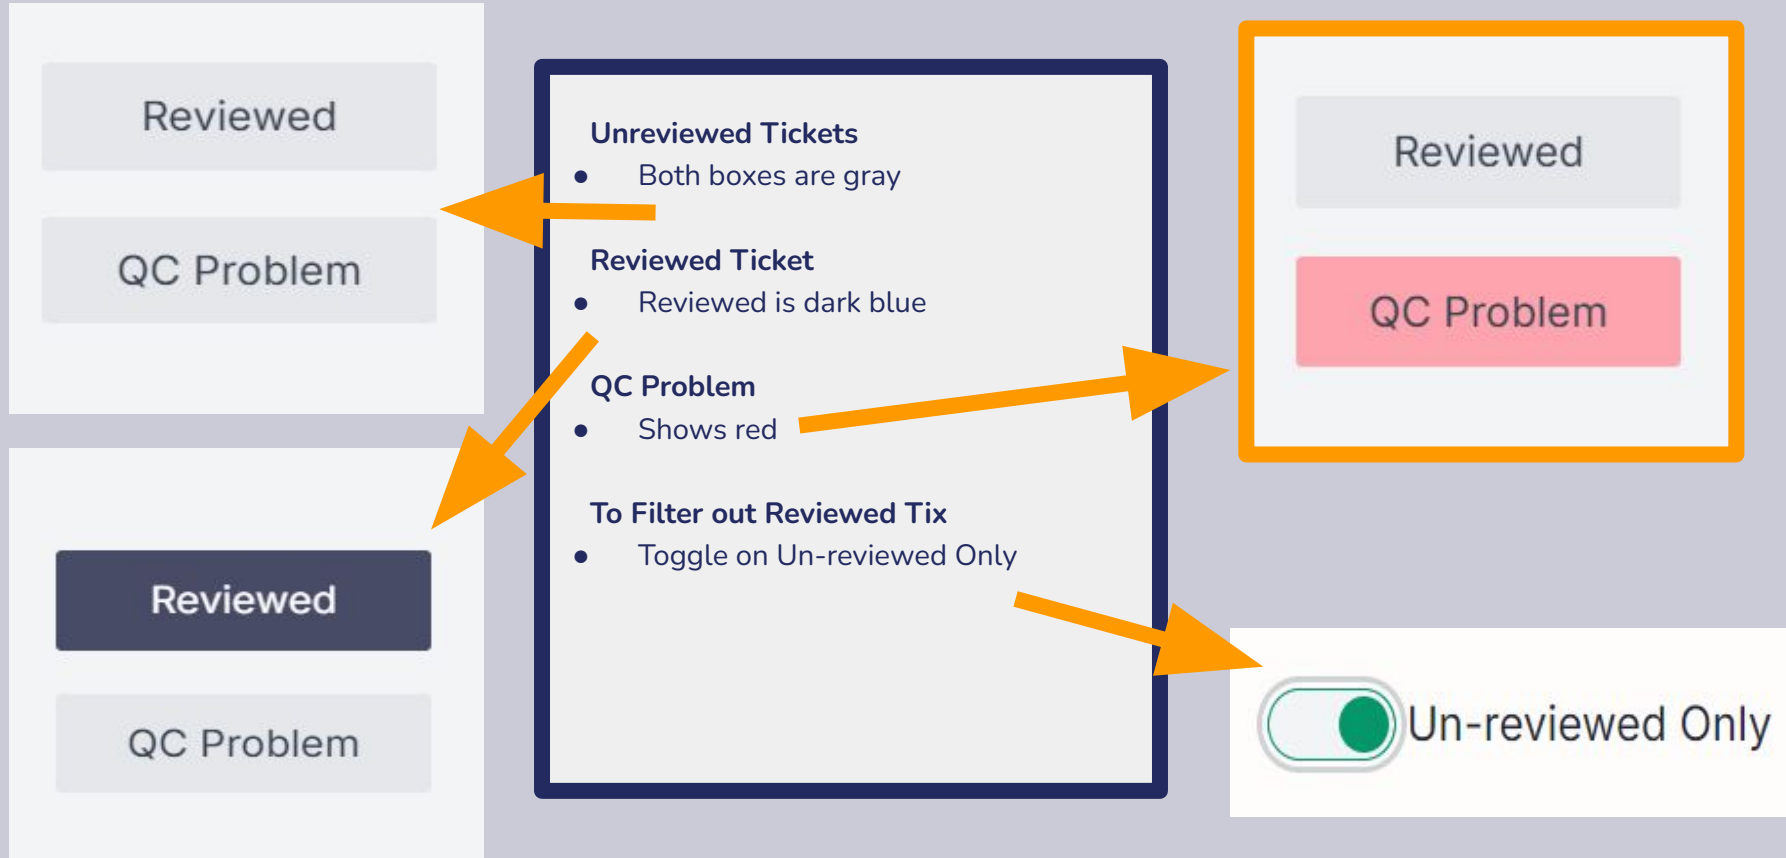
Reviewed

QC Problem

Reviewed

QC Problem

Unreviewed Tickets
• Both boxes are gray

Reviewed Ticket
• Reviewed is dark blue

QC Problem
• Shows red

To Filter out Reviewed Tix
• Toggle on Un-reviewed Only

Reviewed

QC Problem

Un-reviewed Only